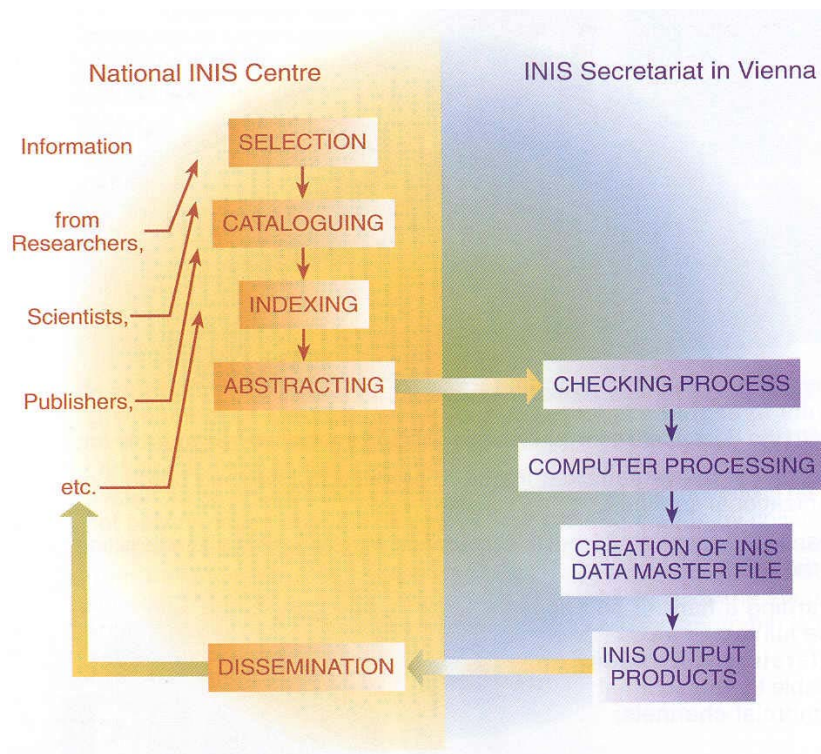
National INIS Centre

INIS Secretariat in Vienna

Information

from Researchers,

Scientists,

Publishers,

etc.

SELECTION

CATALOGUING

INDEXING

ABSTRACTING

CHECKING PROCESS

COMPUTER PROCESSING

CREATION OF INIS DATA MASTER FILE

INIS OUTPUT PRODUCTS

DISSEMINATION